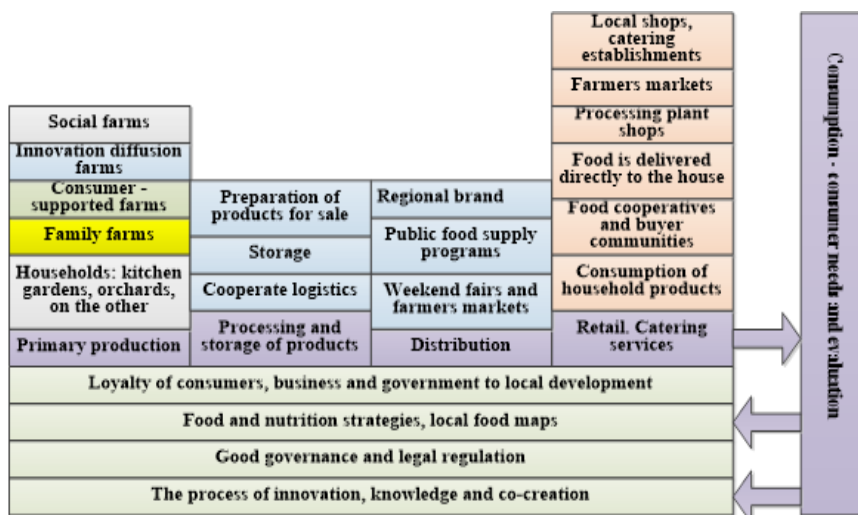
Social farms

Innovation diffusion farms

Consumer - supported farms

Family farms

Households: kitchen gardens, orchards, on the other

Primary production

Preparation of products for sale

Storage

Cooperate logistics

Processing and storage of products

Regional brand

Public food supply programs

Weekend fairs and farmers markets

Distribution

Local shops, catering establishments

Farmers markets

Processing plant shops

Food is delivered directly to the house

Food cooperatives and buyer communities

Consumption of household products

Retail. Catering services

Consumption - consumer needs and evaluation

Loyalty of consumers, business and government to local development

Food and nutrition strategies, local food maps

Good governance and legal regulation

The process of innovation, knowledge and co-creation